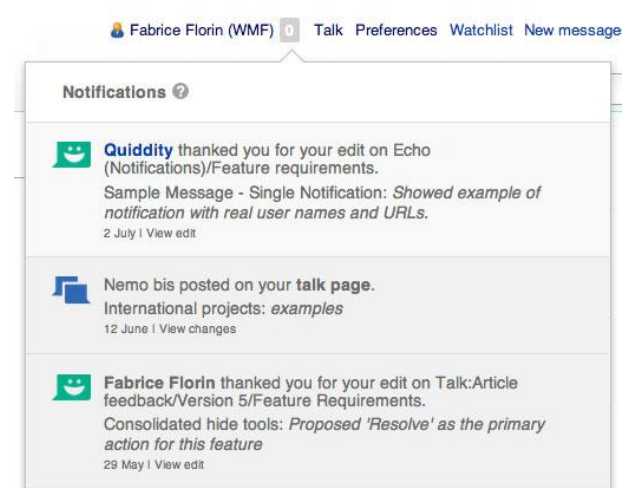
Fabrice Florin (WMF) 0 Talk Preferences Watchlist New message

Notifications

Quiddity thanked you for your edit on Echo (Notifications)/Feature requirements.
Sample Message - Single Notification: *Showed example of notification with real user names and URLs.*
2 July | View edit

Nemo bis posted on your talk page.
International projects: *examples*
12 June | View changes

Fabrice Florin thanked you for your edit on Talk:Article feedback/Version 5/Feature Requirements.
Consolidated hide tools: *Proposed 'Resolve' as the primary action for this feature*
29 May | View edit